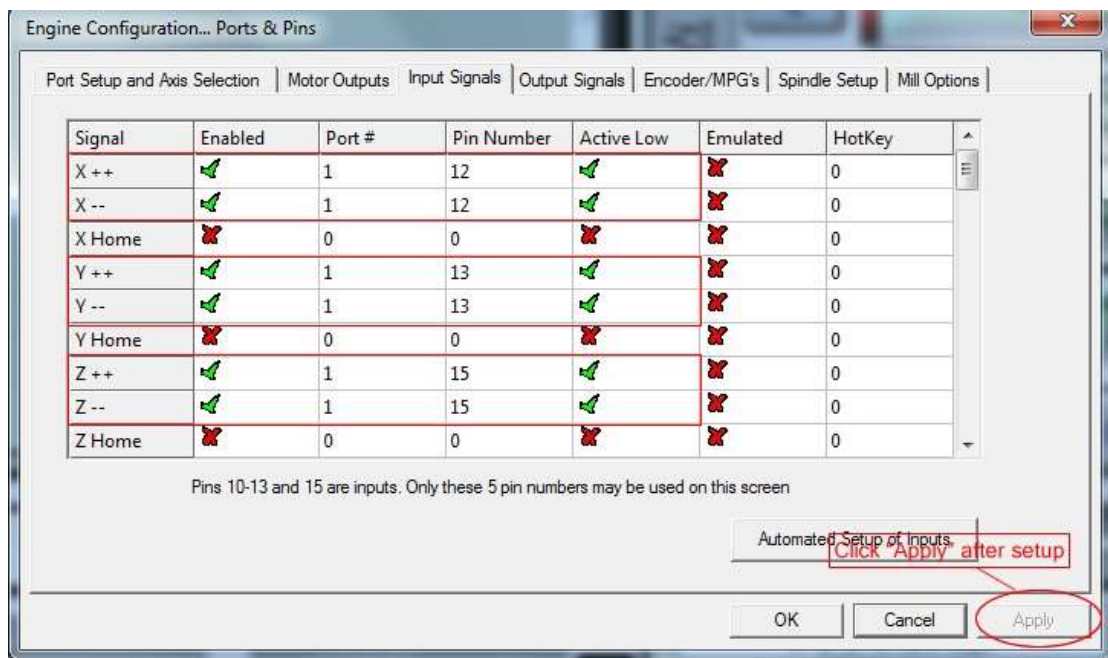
Engine Configuration... Ports & Pins

Port Setup and Axis Selection | Motor Outputs | Input Signals | Output Signals | Encoder/MPG's | Spindle Setup | Mill Options

| Signal | Enabled | Port # | Pin Number | Active Low | Emulated | HotKey |
|---|---|---|---|---|---|---|
| X ++ | ✓ | 1 | 12 | ✓ | ✗ | 0 |
| X -- | ✓ | 1 | 12 | ✓ | ✗ | 0 |
| X Home | ✗ | 0 | 0 | ✗ | ✗ | 0 |
| Y ++ | ✓ | 1 | 13 | ✓ | ✗ | 0 |
| Y -- | ✓ | 1 | 13 | ✓ | ✗ | 0 |
| Y Home | ✗ | 0 | 0 | ✗ | ✗ | 0 |
| Z ++ | ✓ | 1 | 15 | ✓ | ✗ | 0 |
| Z -- | ✓ | 1 | 15 | ✓ | ✗ | 0 |
| Z Home | ✗ | 0 | 0 | ✗ | ✗ | 0 |

Pins 10-13 and 15 are inputs. Only these 5 pin numbers may be used on this screen

Automated Setup of Inputs

Click "Apply" after setup

OK Cancel Apply